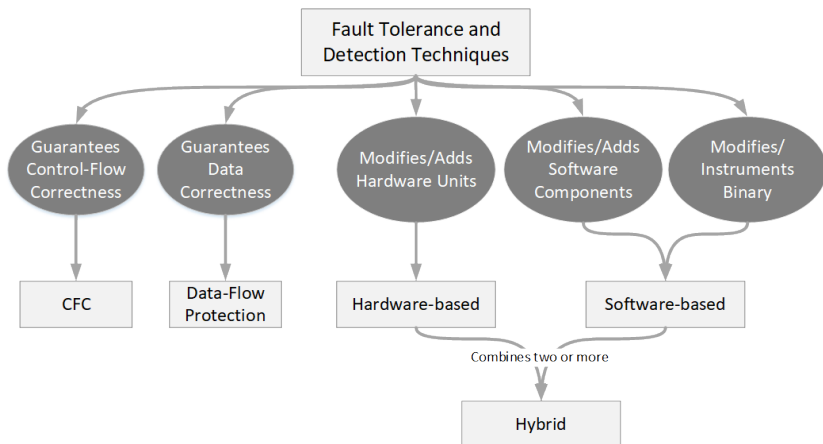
Fault Tolerance and Detection Techniques

Guarantees Control-Flow Correctness

Guarantees Data Correctness

Modifies/Adds Hardware Units

Modifies/Adds Software Components

Modifies/ Instruments Binary

CFC

Data-Flow Protection

Hardware-based

Software-based

Combines two or more

Hybrid